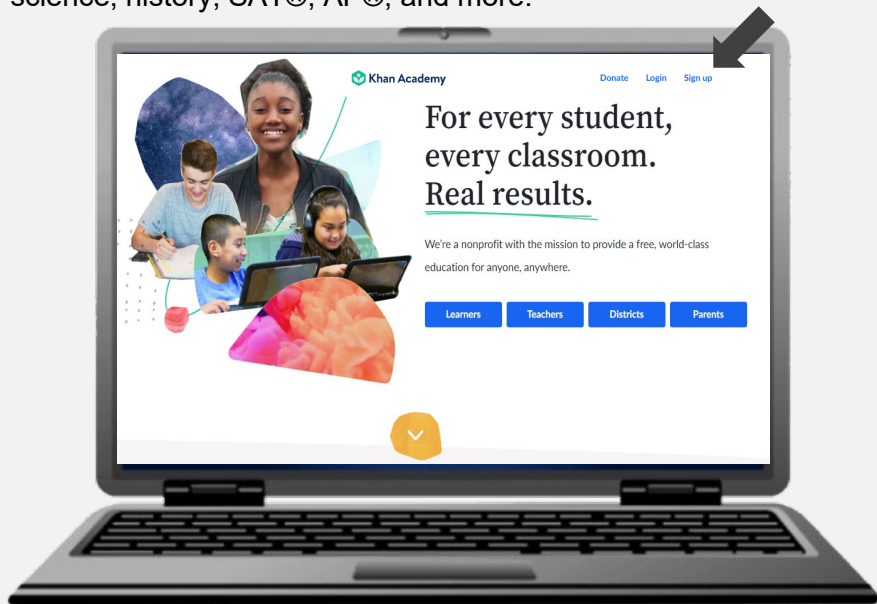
science, history, SAT®, AP®, and more.

Khan Academy

Donate Login Sign up

For every student, every classroom. Real results.

We're a nonprofit with the mission to provide a free, world-class education for anyone, anywhere.

Learners Teachers Districts Parents